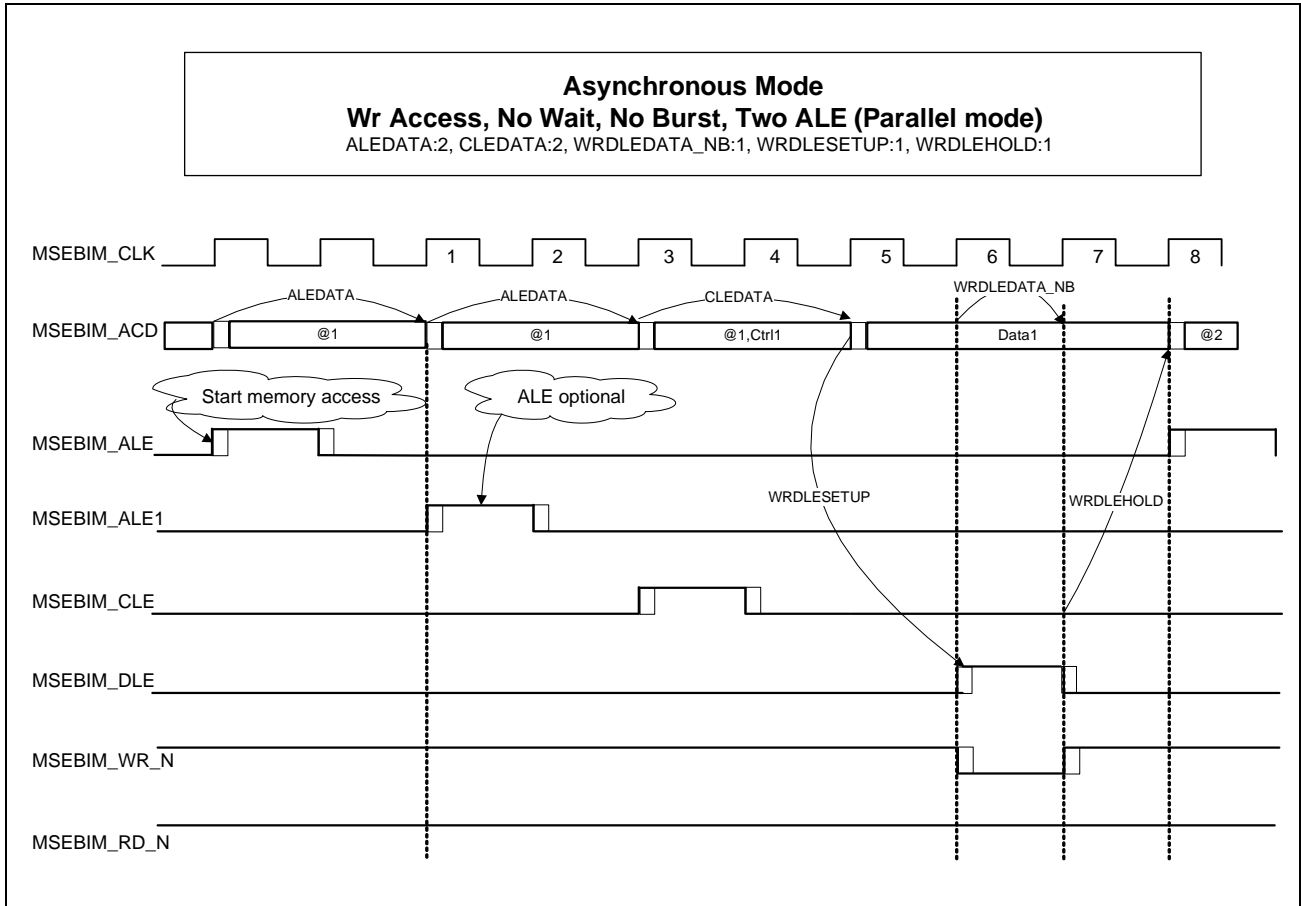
Asynchronous Mode
Wr Access, No Wait, No Burst, Two ALE (Parallel mode)
ALEDATA:2, CLEDATA:2, WRDLEDATA_NB:1, WRDLESETUP:1, WRDLEHOLD:1

MSEBIM_CLK
1 2 3 4 5 6 7 8

ALEDATA
ALEDATA
CLEDATA
WRDLEDATA_NB

MSEBIM_ACD
@1
@1
@1,Ctrl1
Data1
@2

Start memory access
ALE optional

MSEBIM_ALE

WRDLESETUP
WRDLEHOLD

MSEBIM_ALE1

MSEBIM_CLE

MSEBIM_DLE

MSEBIM_WR_N

MSEBIM_RD_N